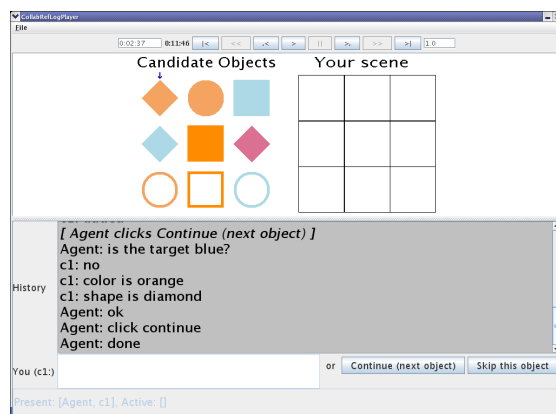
CollabRefLogPlayer
File

0:02:37 0:11:46 |< << .< > || >. >> >| 1.0

Candidate Objects
Your scene

History
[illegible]
[ Agent clicks Continue (next object) ]
Agent: is the target blue?
c1: no
c1: color is orange
c1: shape is diamond
Agent: ok
Agent: click continue
Agent: done

You (c1:)
or
Continue (next object)
Skip this object

Present: [Agent, c1], Active: []